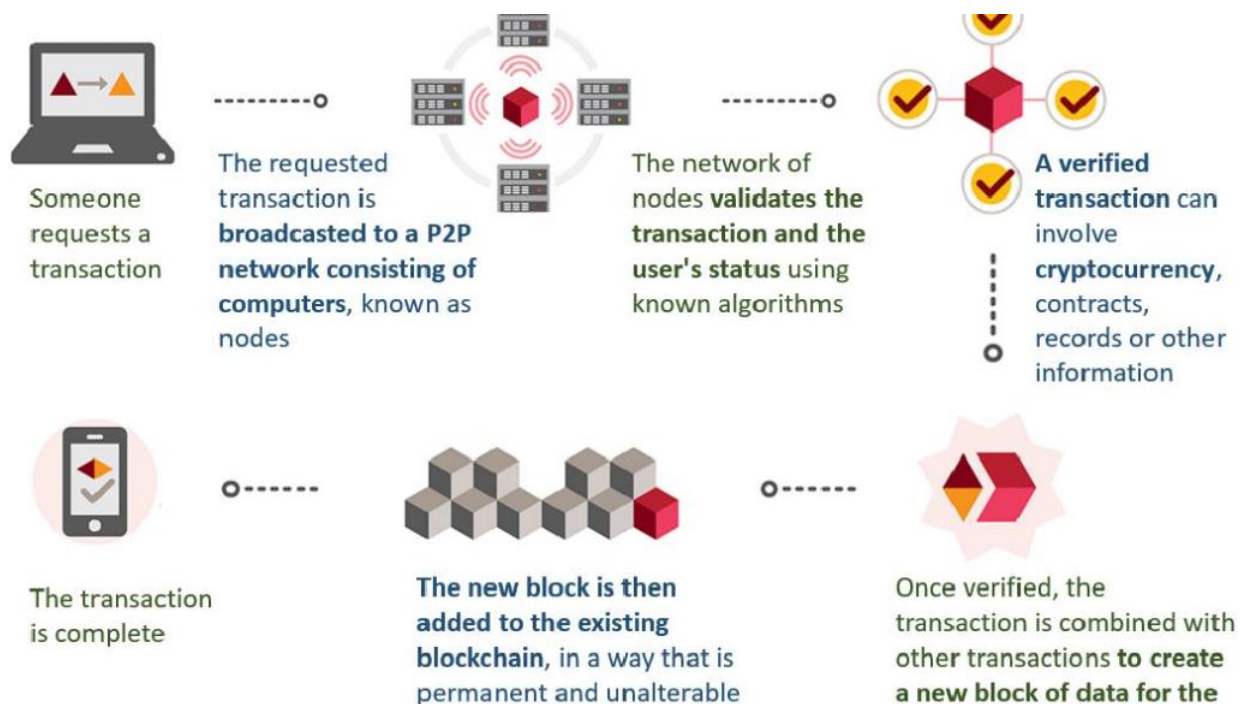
Someone requests a transaction

The requested transaction is **broadcasted to a P2P network consisting of computers**, known as nodes

The network of nodes **validates the transaction and the user's status** using known algorithms

**A verified transaction** can involve **cryptocurrency**, contracts, records or other information

The transaction is complete

**The new block is then added to the existing blockchain**, in a way that is permanent and unalterable

Once verified, the transaction is combined with other transactions **to create a new block of data for the**